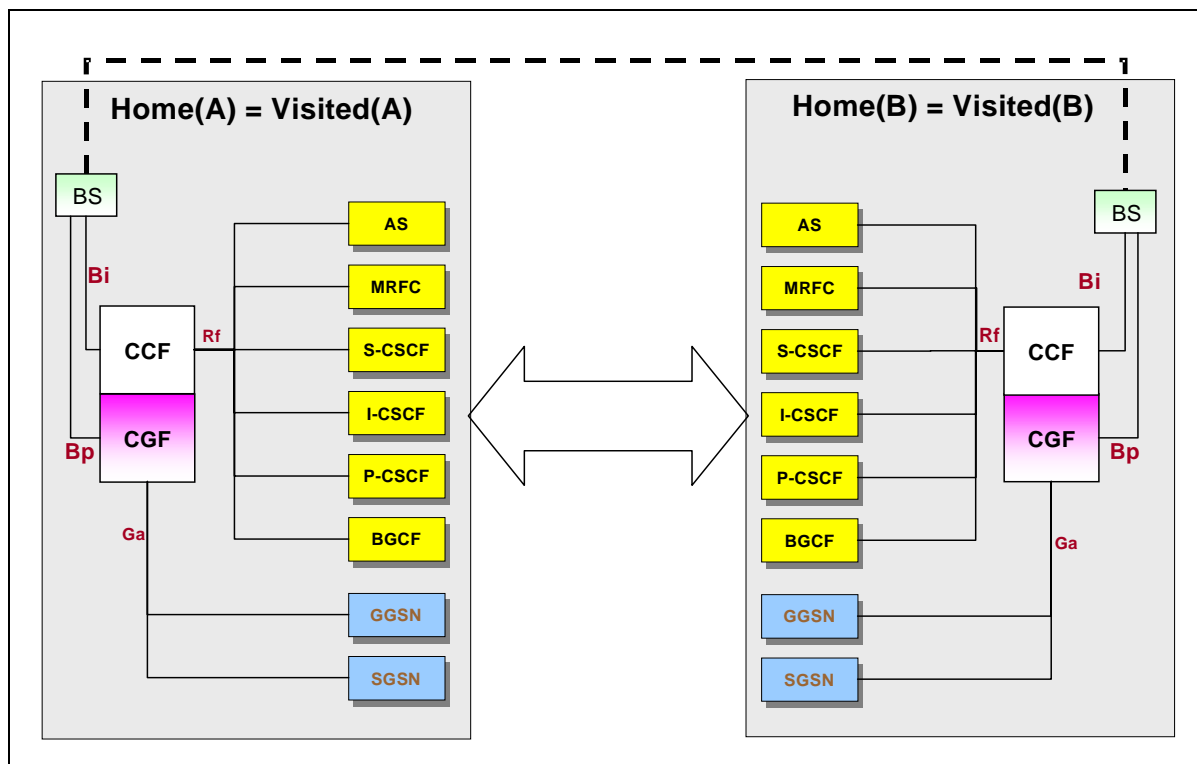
Home(A) = Visited(A)

BS

Bi

CCF

Rf

CGF

Bp

Ga

AS

MRFC

S-CSCF

I-CSCF

P-CSCF

BGCF

GGSN

SGSN

Home(B) = Visited(B)

AS

MRFC

S-CSCF

I-CSCF

P-CSCF

BGCF

GGSN

SGSN

Rf

BS

Bi

CCF

CGF

Bp

Ga